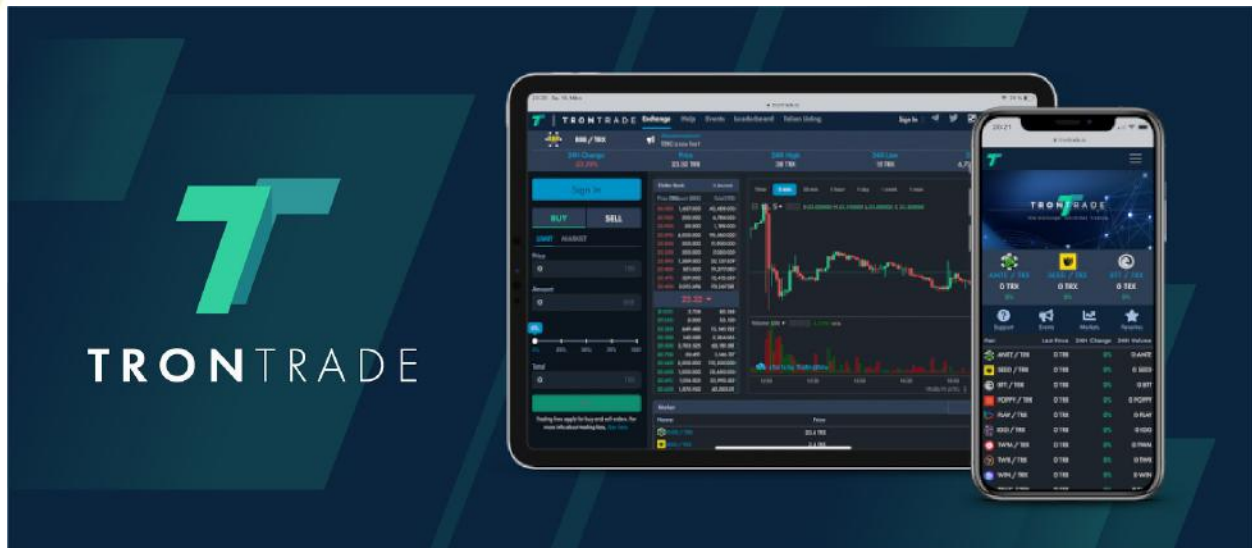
TRONTRADE

TRONTRADE Exchange Help Events Leaderboard Token listing

Sign In

BBG / TRX

24H Change Price 24H High 24H Low

Sign In

BUY SELL

LIMIT MARKET

Price

Amount

Total

Order Book

Market

Name Price

TRONTRADE

0 TRX 0 TRX 0 TRX

Support Events Markets Favorites

ANTE / TRX 0 TRX 0%

SEED / TRX 0 TRX 0%

BTT / TRX 0 TRX 0%

POPPY / TRX 0 TRX 0%

PLAY / TRX 0 TRX 0%

IGG / TRX 0 TRX 0%

TWM / TRX 0 TRX 0%

TWS / TRX 0 TRX 0%

WIN / TRX 0 TRX 0%